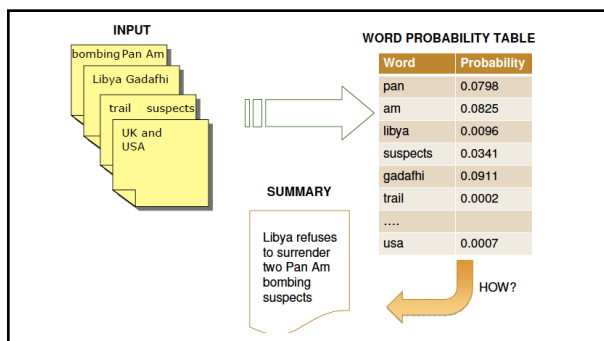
INPUT

bombing Pan Am

Libya Gadafhi

trail suspects

UK and USA

WORD PROBABILITY TABLE

| Word | Probability |
|---|---|
| pan | 0.0798 |
| am | 0.0825 |
| libya | 0.0096 |
| suspects | 0.0341 |
| gadafhi | 0.0911 |
| trail | 0.0002 |
| .... | |
| usa | 0.0007 |

SUMMARY

Libya refuses to surrender two Pan Am bombing suspects

HOW?